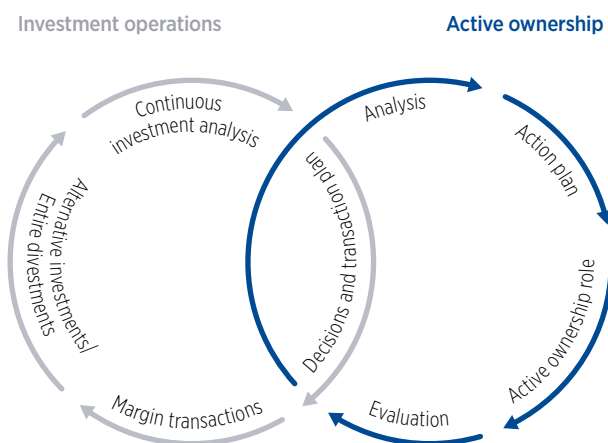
Investment operations

Active ownership

Continuous investment analysis

Decisions and transaction plan

Alternative investments/ Entire divestments

Margin transactions

Analysis

Action plan

Active ownership role

Evaluation